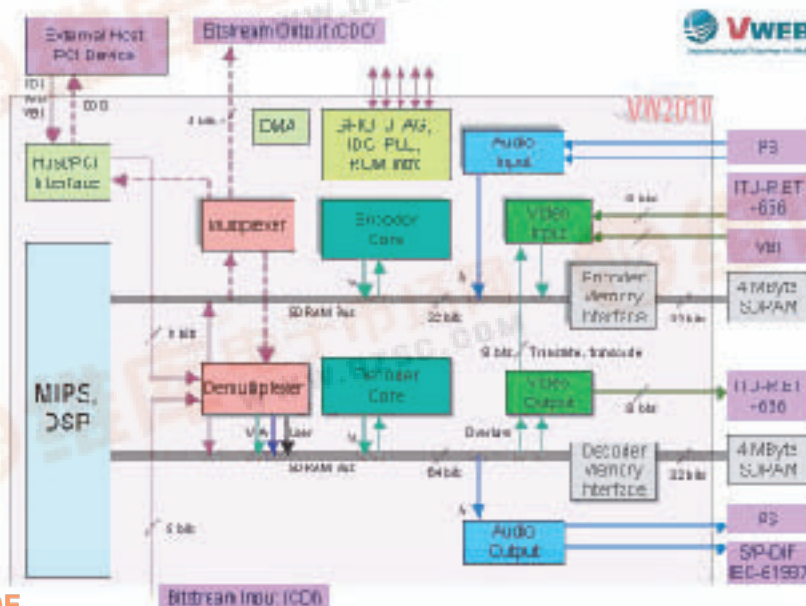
External Host PCI Device

Bitstream Output (CDO)

VWEB

TDI
VBI
CDO

4 bits

DMA

GPIO, JTAG, I2C, PLL, ROM Intf

VW2010

Host/PCI Interface

Multiplexer

Encoder Core

Audio Input

I2S

8 bits

Video Input

ITU-R BT -656

VBI

Encoder Memory Interface

4 MByte SDRAM

SDRAM Bus

32 bits

32 bits

8 bits

MIPS, DSP

8 bits

Transrate, transcode

Demultiplexer

Decoder Core

Video Output

ITU-R BT -656

8 bits

V

A

User

Overlay

SDRAM Bus

64 bits

Decoder Memory Interface

32 bits

4 MByte SDRAM

8 bits

Audio Output

I2S

S/P-DIF IEC-61937

Bitstream Input (CDI)